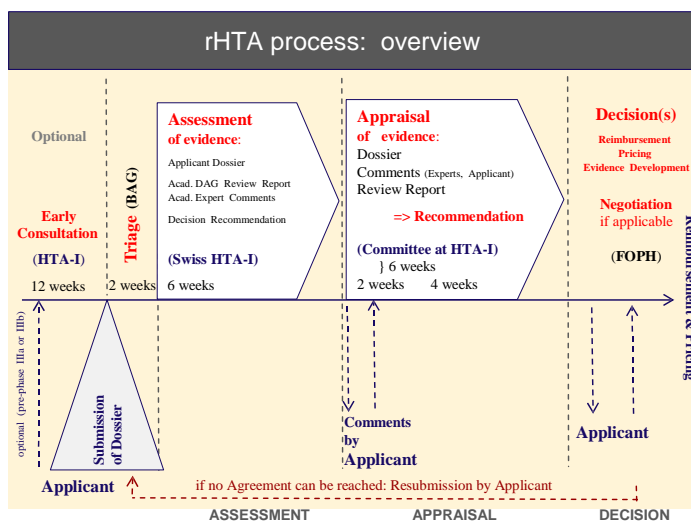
rHTA process: overview

Optional

Early Consultation

(HTA-I)

12 weeks

Triage (BAG)

2 weeks

Assessment of evidence:

Applicant Dossier

Acad. DAG Review Report

Acad. Expert Comments

Decision Recommendation

(Swiss HTA-I)

6 weeks

Appraisal of evidence:

Dossier

Comments (Experts, Applicant)

Review Report

=> Recommendation

(Committee at HTA-I)

} 6 weeks

2 weeks 4 weeks

Decision(s)

Reimbursement

Pricing

Evidence Development

Negotiation

if applicable

(FOPH)

Reimbursement & Pricing

optional (pre-phase IIIa or IIIb)

Submission of Dossier

Applicant

Comments by Applicant

Applicant

if no Agreement can be reached: Resubmission by Applicant

ASSESSMENT

APPRAISAL

DECISION